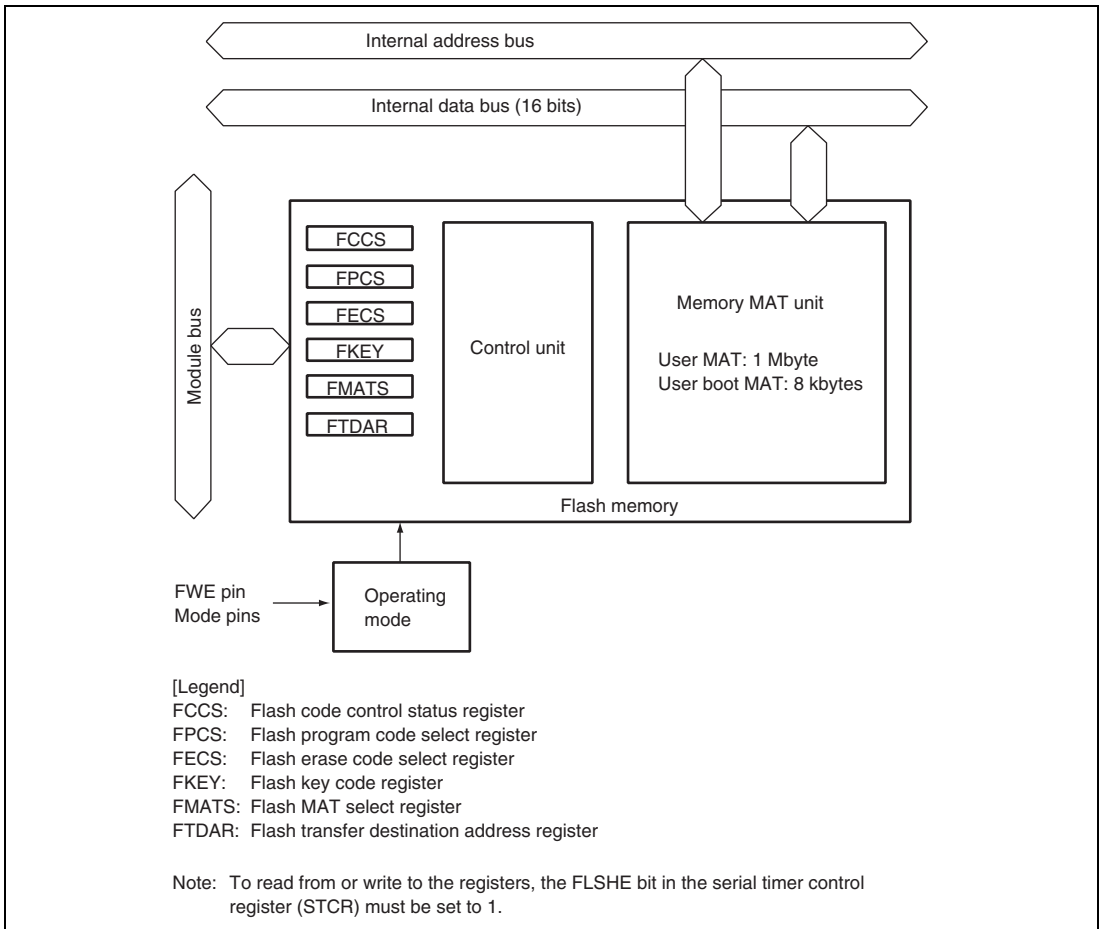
Internal address bus

Internal data bus (16 bits)

Module bus

FCCS
FPCS
FECS
FKEY
FMATS
FTDAR

Control unit

Memory MAT unit

User MAT: 1 Mbyte
User boot MAT: 8 kbytes

Flash memory

FWE pin
Mode pins

Operating mode

[Legend]
FCCS: Flash code control status register
FPCS: Flash program code select register
FECS: Flash erase code select register
FKEY: Flash key code register
FMATS: Flash MAT select register
FTDAR: Flash transfer destination address register

Note: To read from or write to the registers, the FLSHE bit in the serial timer control register (STCR) must be set to 1.